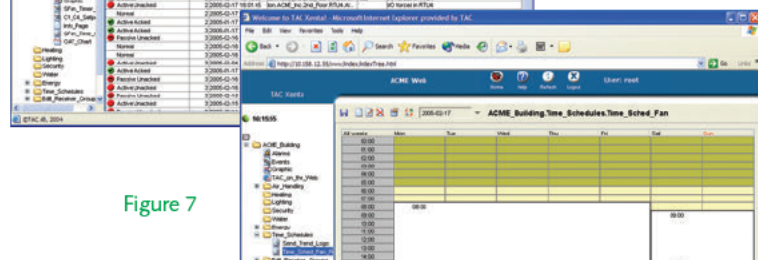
SFan_Tower_
C1_C4_Setp
Info_Page
SFan_Tower_
OAT_Chart
Heating
Lighting
Security
Water
Energy
Time_Schedules
Bill_Receiver_Group
©TAC AB, 2004

Active Unacked
Active Acked
Active Acked
Passive Unacked
Normal
Normal
Active Unacked
Active Unacked
Active Acked
Active Unacked
Passive Unacked
Active Unacked
Active Unacked
Normal

Figure 7

Welcome to TAC Xenta - Microsoft Internet Explorer provided by TAC
File Edit View Favorites Tools Help
Back Search Favorites Media
Address http://10.168.12.55/www/index/indexTree.html
Go Links
TAC Xenta
ACME Web
Home Help Refresh Logout
User: root
2005-02-17
ACME_Building.Time_Schedules.Time_Sched_Fan
ACME_Building
Alarms
Events
Graphic
TAC_on_the_Web
Air_Handling
Heating
Lighting
Security
Water
Energy
Time_Schedules
Send_Trend_Logs
Time_Sched_Fan
All week
Mon
Tue
Wed
Thu
Fri
Sat
Sun
02:00
01:00
02:00
03:00
04:00
05:00
06:00
07:00
08:00
09:00
10:00
11:00
12:00
13:00
14:00
08:00
08:00